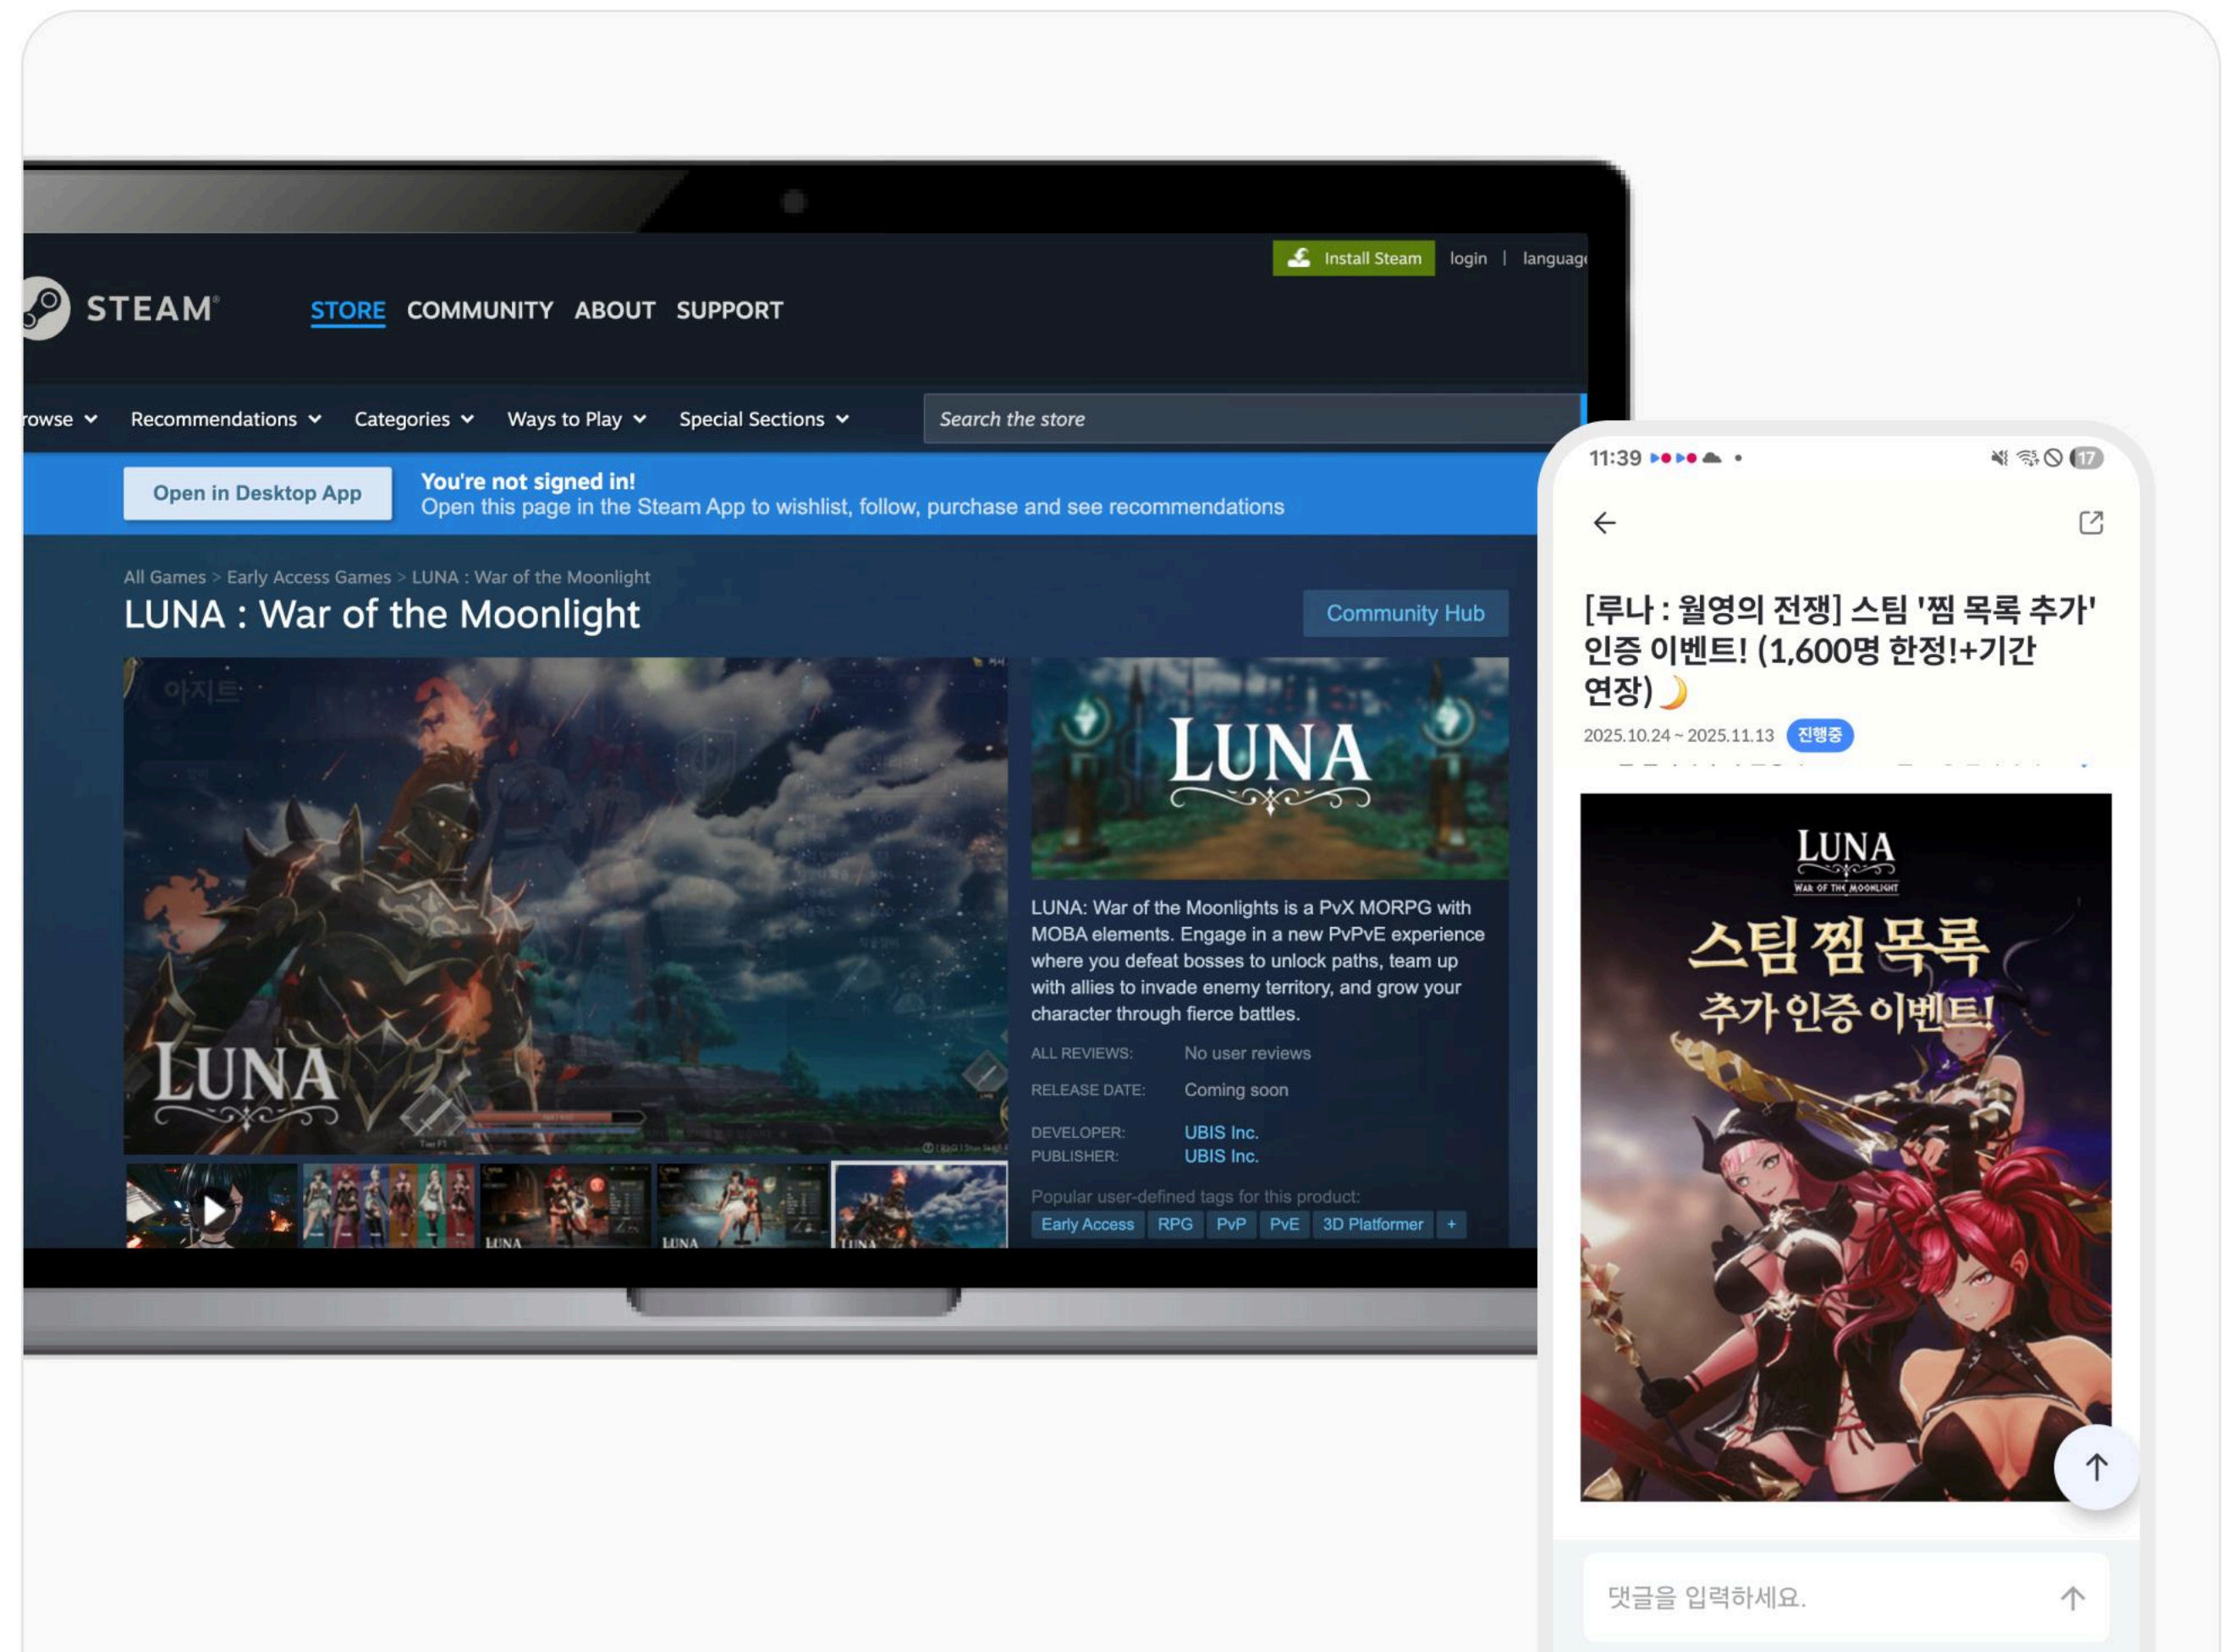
Install Steam login | languag

STEAM

STORE COMMUNITY ABOUT SUPPORT

rowse Recommendations Categories Ways to Play Special Sections

Search the store

Open in Desktop App

You're not signed in!
Open this page in the Steam App to wishlist, follow, purchase and see recommendations

All Games > Early Access Games > LUNA : War of the Moonlight

LUNA : War of the Moonlight

Community Hub

LUNA

LUNA

LUNA: War of the Moonlights is a PvX MORPG with MOBA elements. Engage in a new PvPvE experience where you defeat bosses to unlock paths, team up with allies to invade enemy territory, and grow your character through fierce battles.

ALL REVIEWS: No user reviews

RELEASE DATE: Coming soon

DEVELOPER: UBIS Inc.
PUBLISHER: UBIS Inc.

Popular user-defined tags for this product:

Early Access RPG PvP PvE 3D Platformer +

11:39 17

[루나 : 월영의 전쟁] 스팀 '찜 목록 추가' 인증 이벤트! (1,600명 한정!+기간 연장)🌙

2025.10.24 ~ 2025.11.13 진행중

LUNA
WAR OF THE MOONLIGHT

스팀 찜 목록
추가 인증 이벤트!

댓글을 입력하세요.